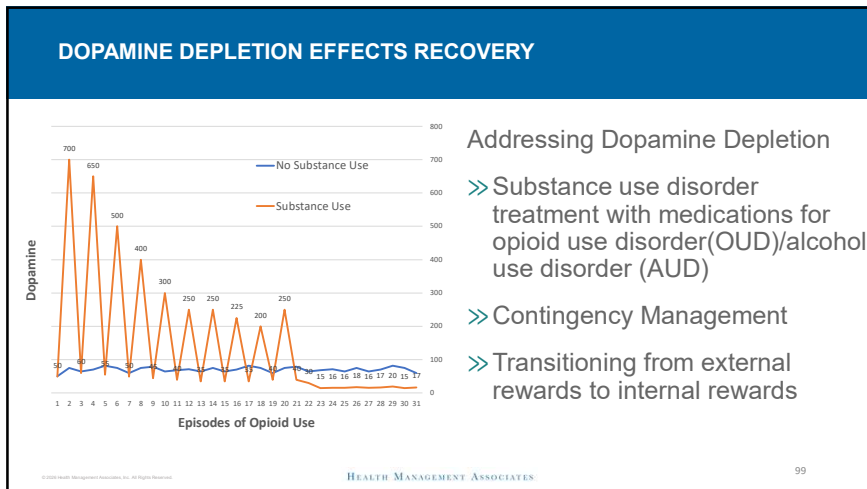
DOPAMINE DEPLETION EFFECTS RECOVERY

No Substance Use
Substance Use

Dopamine

700
650
500
400
300
250 250
225
200
250
50
60
55
50
30
15 16 16 18 16 17 20 15 17

800
700
600
500
400
300
200
100
0

1 2 3 4 5 6 7 8 9 10 11 12 13 14 15 16 17 18 19 20 21 22 23 24 25 26 27 28 29 30 31

Episodes of Opioid Use

Addressing Dopamine Depletion

Substance use disorder treatment with medications for opioid use disorder(OUD)/alcohol use disorder (AUD)

Contingency Management

Transitioning from external rewards to internal rewards

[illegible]

Health Management Associates

99